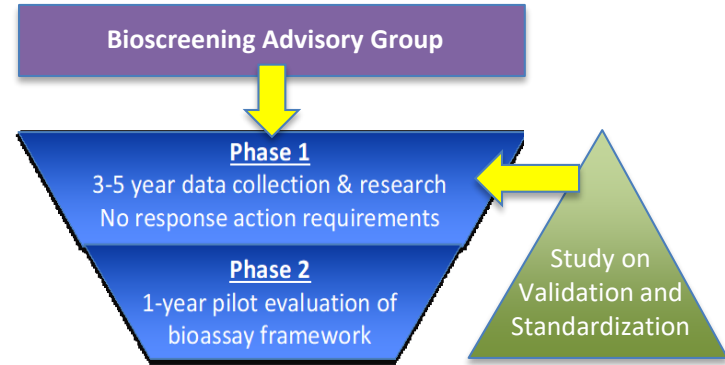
Bioscreening Advisory Group

Phase 1
3-5 year data collection & research
No response action requirements

Phase 2
1-year pilot evaluation of bioassay framework

Study on Validation and Standardization